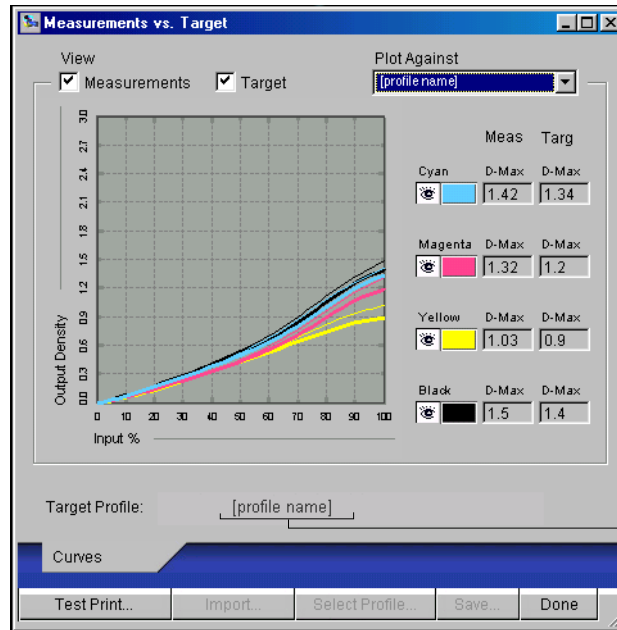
Measurements vs. Target

View
Measurements Target

Plot Against
[profile name]

3.0
2.7
2.4
2.1
1.8
1.5
1.2
0.9
0.6
0.3
0.0

Output Density

0 10 20 30 40 50 60 70 80 90 100
Input %

| | Meas | Targ |
|---|---|---|
| Cyan | D-Max 1.42 | D-Max 1.34 |
| Magenta | D-Max 1.32 | D-Max 1.2 |
| Yellow | D-Max 1.03 | D-Max 0.9 |
| Black | D-Max 1.5 | D-Max 1.4 |

Target Profile: [profile name]

Curves

Test Print... Import... Select Profile... Save... Done